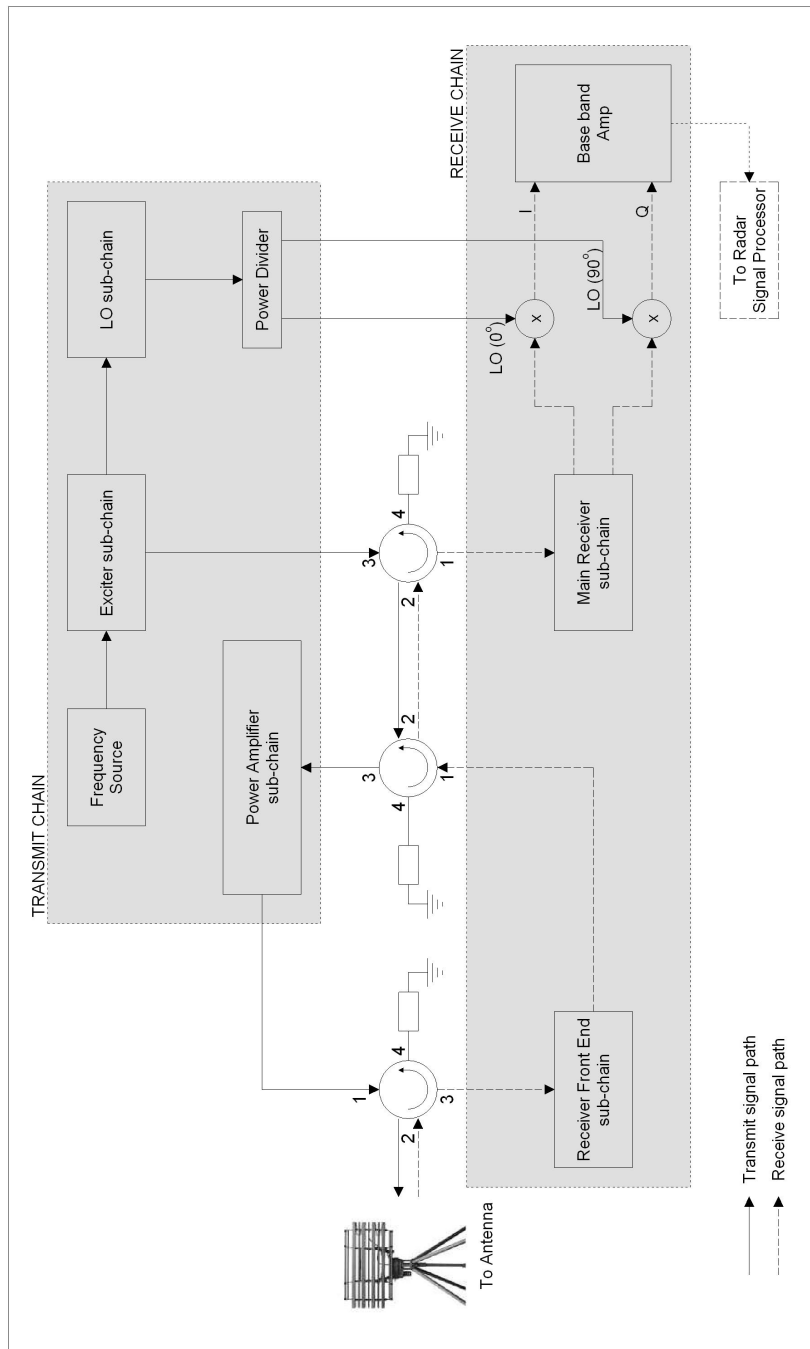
TRANSMIT CHAIN

Frequency Source

Exciter sub-chain

LO sub-chain

Power Divider

Power Amplifier sub-chain

RECEIVE CHAIN

Base band Amp

To Radar Signal Processor

I

Q

LO ($0^o$)

LO ($90^o$)

x

x

Main Receiver sub-chain

Receiver Front End sub-chain

1
2
3
4

1
2
3
4

1
2
3
4

To Antenna

Transmit signal path

Receive signal path